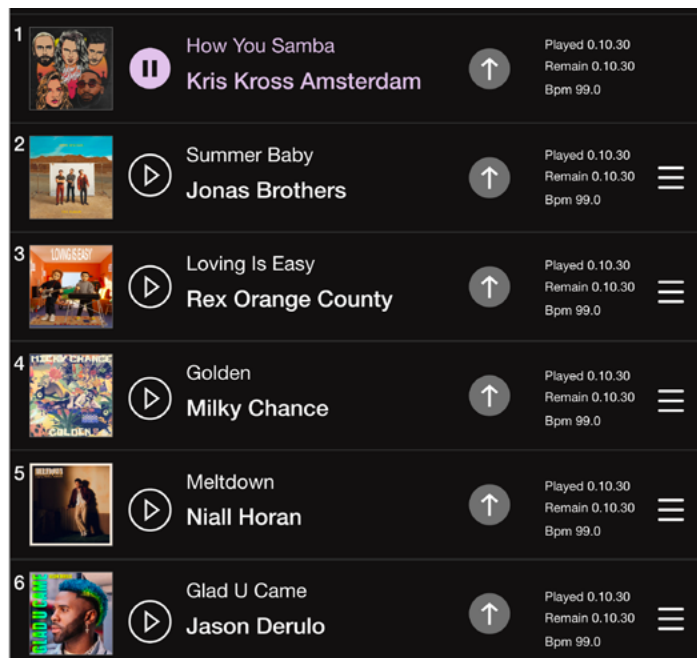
1
How You Samba
Kris Kross Amsterdam
Played 0.10.30
Remain 0.10.30
Bpm 99.0

2
Summer Baby
Jonas Brothers
Played 0.10.30
Remain 0.10.30
Bpm 99.0

3
LOVING IS EASY
Loving Is Easy
Rex Orange County
Played 0.10.30
Remain 0.10.30
Bpm 99.0

4
MILKY CHANCE
GOLDEN
Golden
Milky Chance
Played 0.10.30
Remain 0.10.30
Bpm 99.0

5
Meltdown
Niall Horan
Played 0.10.30
Remain 0.10.30
Bpm 99.0

6
GLAD U CAME
Glad U Came
Jason Derulo
Played 0.10.30
Remain 0.10.30
Bpm 99.0